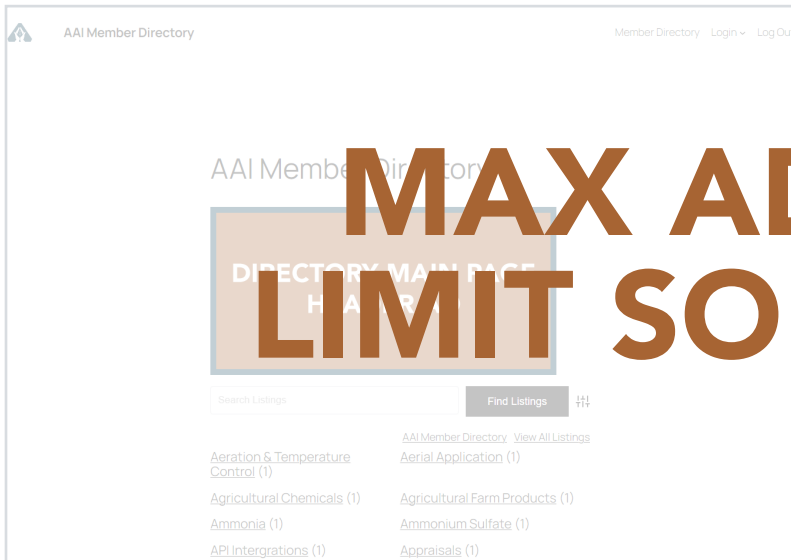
AAI Member Directory

Member Directory Login Log Ou

AAI Member Directory

MAX AD LIMIT SO

DIRECTORY MAIN PAGE HEADER

Search Listings

Find Listings

AAI Member Directory View All Listings

Aeration & Temperature Control (1)

Aerial Application (1)

Agricultural Chemicals (1)

Agricultural Farm Products (1)

Ammonia (1)

Ammonium Sulfate (1)

API Intergrations (1)

Appraisals (1)